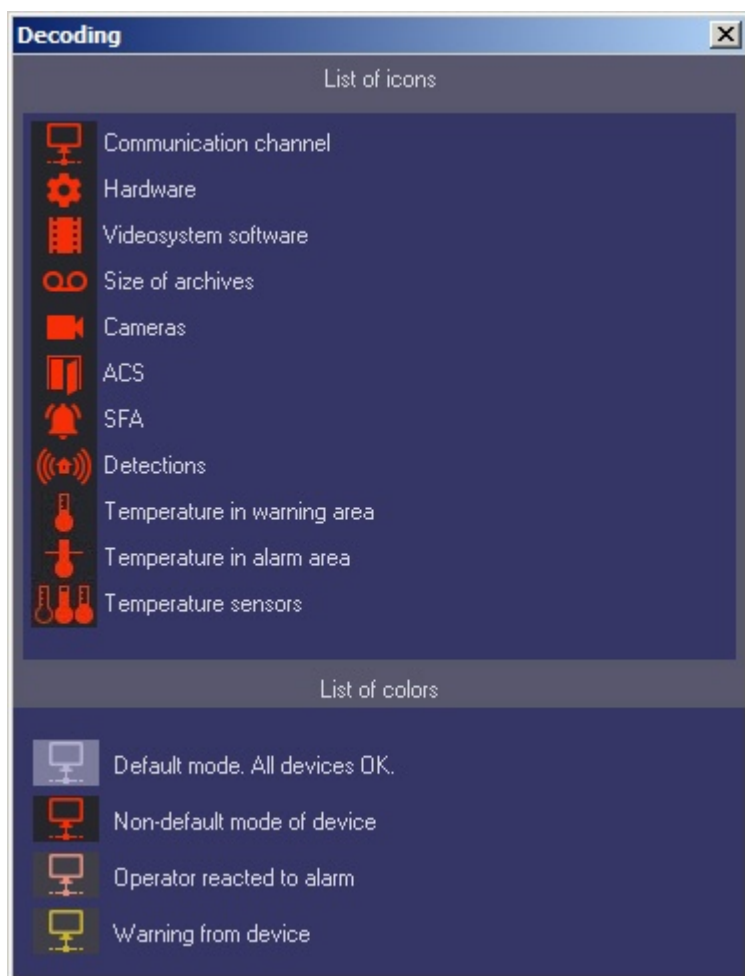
Decoding

List of icons

Communication channel
Hardware
Videosystem software
Size of archives
Cameras
ACS
SFA
Detections
Temperature in warning area
Temperature in alarm area
Temperature sensors

List of colors

Default mode. All devices OK.
Non-default mode of device
Operator reacted to alarm
Warning from device